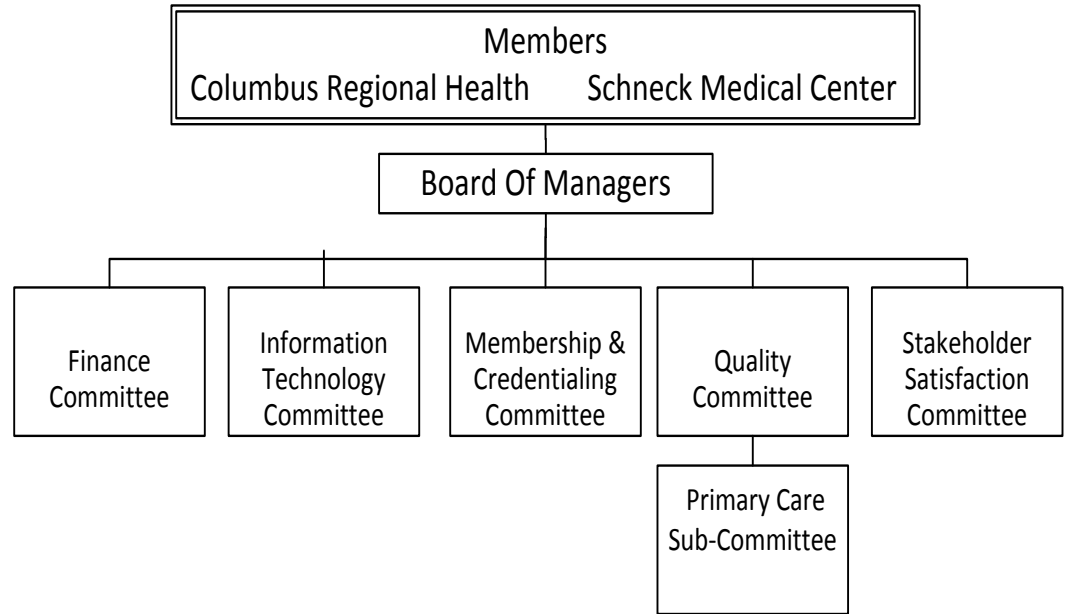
Members
Columbus Regional Health Schneck Medical Center

Board Of Managers

Finance Committee

Information Technology Committee

Membership & Credentialing Committee

Quality Committee

Stakeholder Satisfaction Committee

Primary Care Sub-Committee